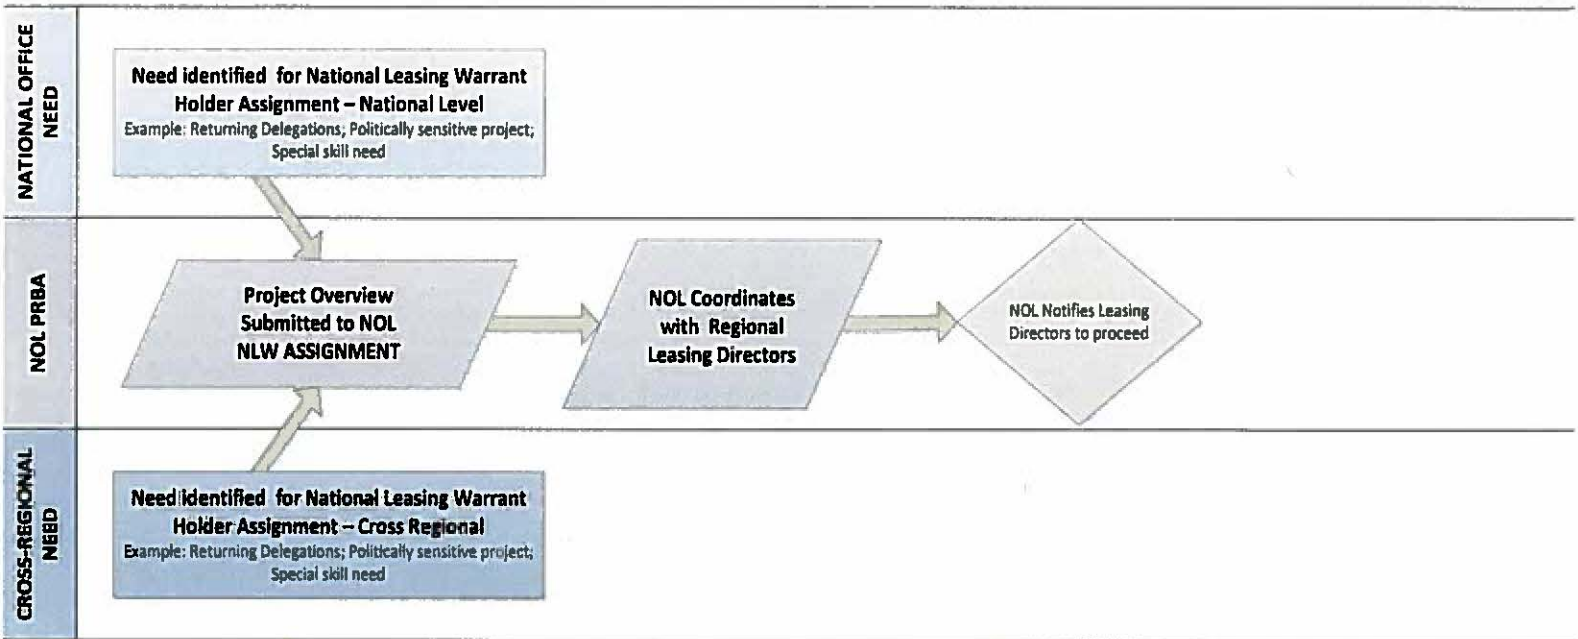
NATIONAL OFFICE NEED

Need identified for National Leasing Warrant Holder Assignment – National Level
Example: Returning Delegations; Politically sensitive project; Special skill need

NOL PRBA

Project Overview Submitted to NOL NLW ASSIGNMENT

NOL Coordinates with Regional Leasing Directors

NOL Notifies Leasing Directors to proceed

CROSS-REGIONAL NEED

Need identified for National Leasing Warrant Holder Assignment – Cross Regional
Example: Returning Delegations; Politically sensitive project; Special skill need